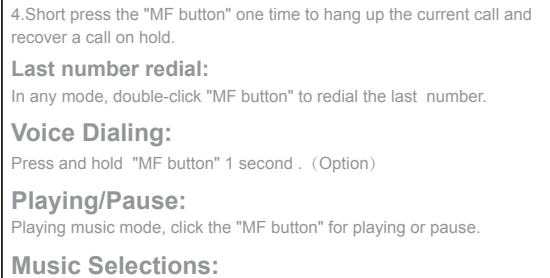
4.Short press the "MF button" one time to hang up the current call and recover a call on hold.

**Last number redial:**

In any mode, double-click "MF button" to redial the last number.

**Voice Dialing:**

Press and hold "MF button" 1 second .（Option）

**Playing/Pause:**

Playing music mode, click the "MF button" for playing or pause.

**Music Selections:**